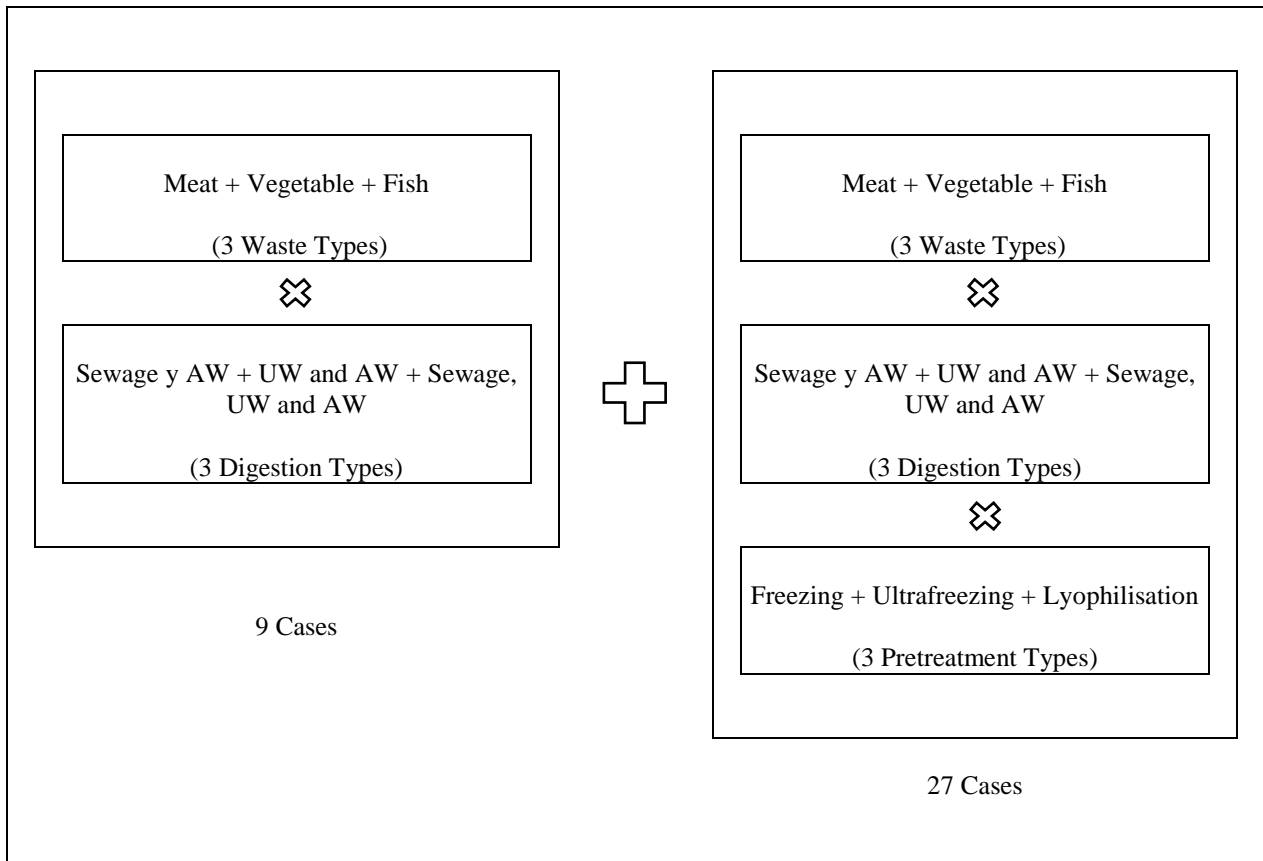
Meat + Vegetable + Fish

(3 Waste Types)

Sewage y AW + UW and AW + Sewage, UW and AW

(3 Digestion Types)

9 Cases

Meat + Vegetable + Fish

(3 Waste Types)

Sewage y AW + UW and AW + Sewage, UW and AW

(3 Digestion Types)

Freezing + Ultrafreezing + Lyophilisation

(3 Pretreatment Types)

27 Cases